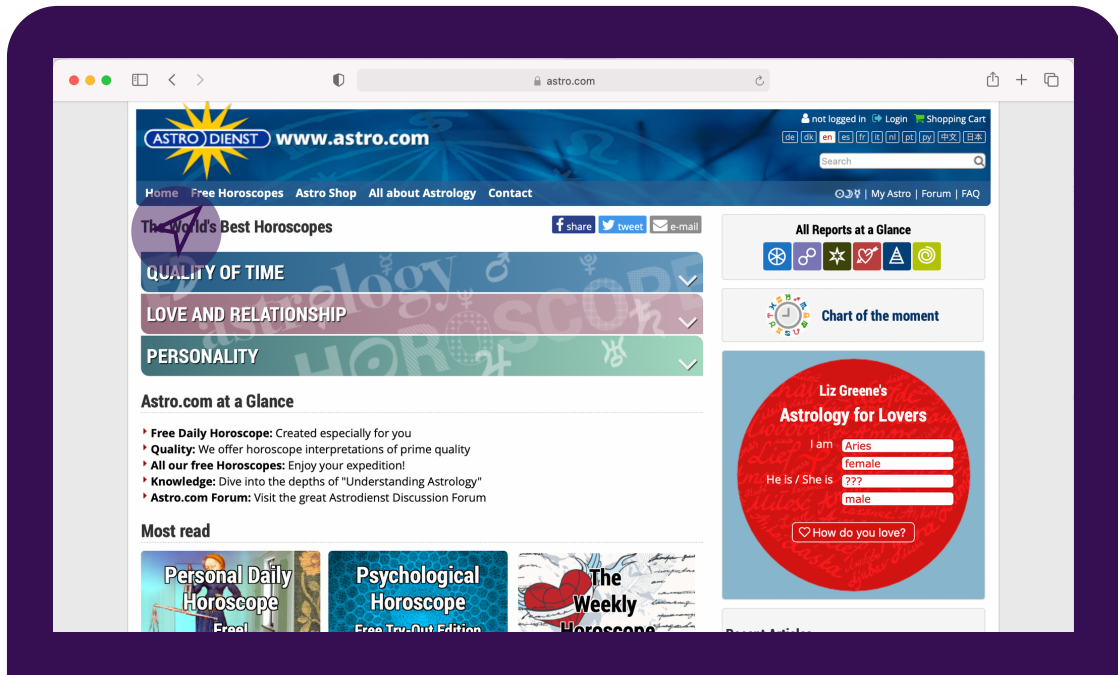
astro.com

ASTRO DIENST www.astro.com

not logged in Login Shopping Cart

de dk en es fr it nl pt ру 中文 日本

Search

Home Free Horoscopes Astro Shop All about Astrology Contact

| My Astro | Forum | FAQ

The World's Best Horoscopes

share tweet e-mail

QUALITY OF TIME

LOVE AND RELATIONSHIP

PERSONALITY

Astro.com at a Glance

Free Daily Horoscope: Created especially for you
Quality: We offer horoscope interpretations of prime quality
All our free Horoscopes: Enjoy your expedition!
Knowledge: Dive into the depths of "Understanding Astrology"
Astro.com Forum: Visit the great Astrodienst Discussion Forum

Most read

Personal Daily Horoscope Free!

Psychological Horoscope Free Try-Out Edition

The Weekly Horoscope

All Reports at a Glance

Chart of the moment

Liz Greene's Astrology for Lovers

I am Aries
female
He is / She is ???
male

How do you love?

Recent Articles